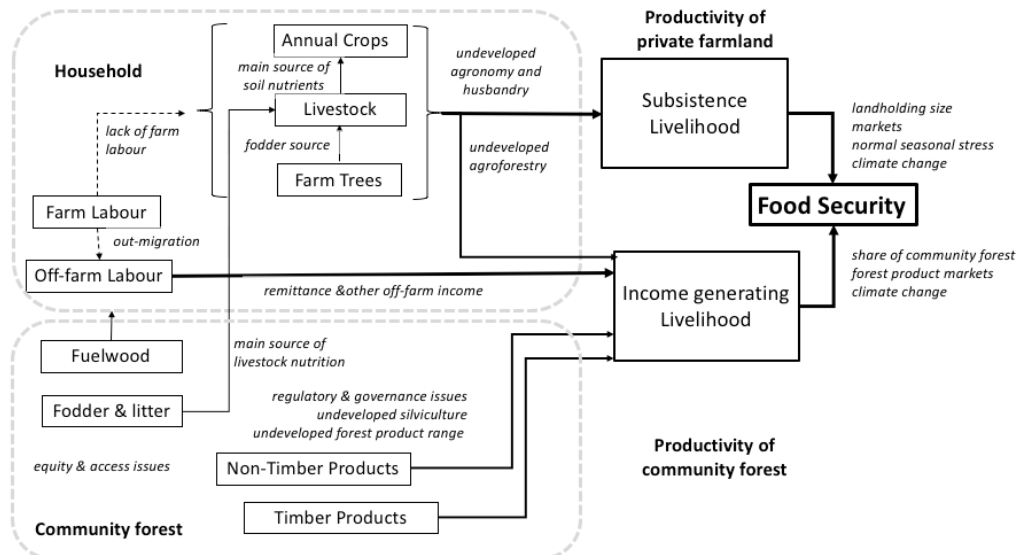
Household

Annual Crops

main source of soil nutrients

Livestock

fodder source

Farm Trees

lack of farm labour

Farm Labour

out-migration

Off-farm Labour

undeveloped agronomy and husbandry

undeveloped agroforestry

Productivity of private farmland

Subsistence Livelihood

landholding size
markets
normal seasonal stress
climate change

Food Security

share of community forest
forest product markets
climate change

remittance &other off-farm income

Income generating Livelihood

Fuelwood

main source of livestock nutrition

Fodder & litter

regulatory & governance issues
undeveloped silviculture
undeveloped forest product range

equity & access issues

Non-Timber Products

Timber Products

Productivity of community forest

Community forest